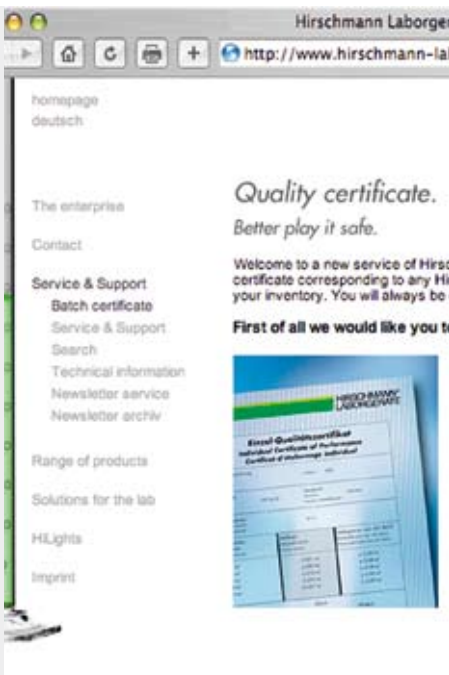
Hirschmann Laborger

http://www.hirschmann-la

homepage
deutsch

The enterprise

Contact

Service & Support
Batch certificate
Service & Support
Search
Technical information
Newsletter service
Newsletter archiv

Range of products

Solutions for the lab

HiLights

Imprint

Quality certificate.

Better play it safe.

Welcome to a new service of Hirs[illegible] certificate corresponding to any Hi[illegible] your inventory. You will always be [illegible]

First of all we would like you t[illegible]

HIRSCHMANN LABORGERÄTE

Einzel-Qualitätszertifikat
Individual Certificate of Performance
Certificat d'étalonnage individuel